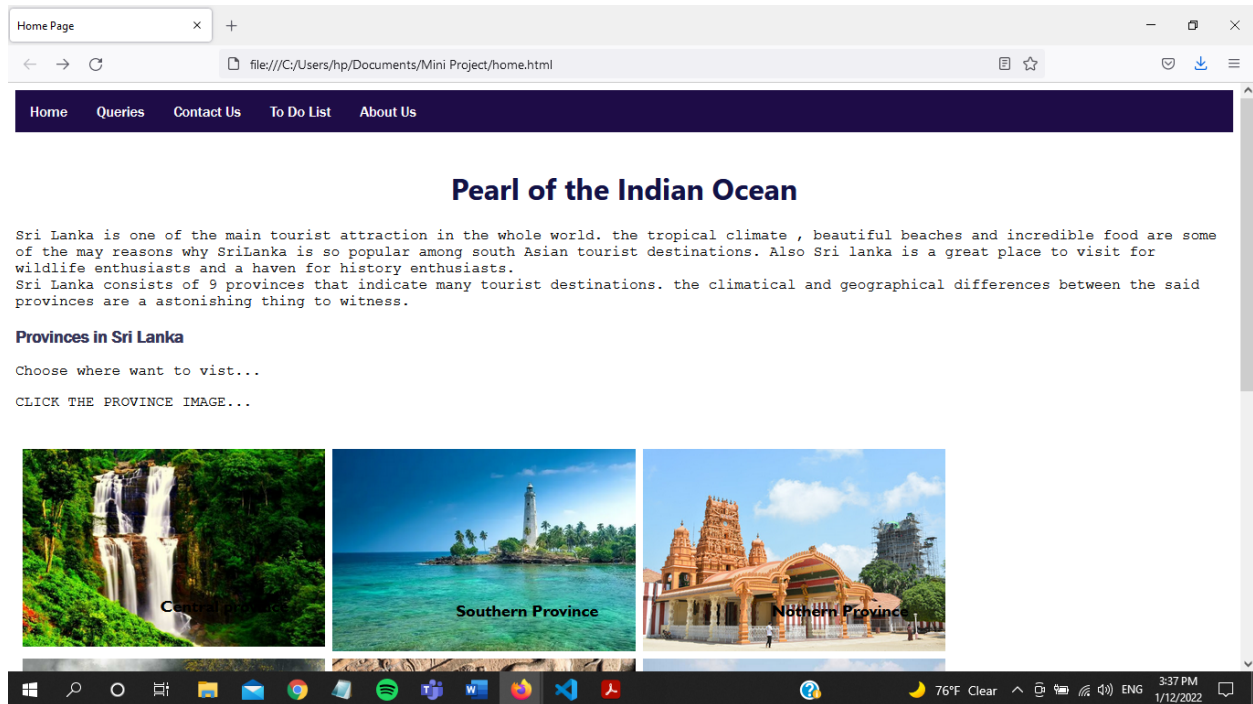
Home Page ×
+
file:///C:/Users/hp/Documents/Mini Project/home.html

Home Queries Contact Us To Do List About Us

Pearl of the Indian Ocean

Sri Lanka is one of the main tourist attraction in the whole world. the tropical climate , beautiful beaches and incredible food are some of the may reasons why SriLanka is so popular among south Asian tourist destinations. Also Sri lanka is a great place to visit for wildlife enthusiasts and a haven for history enthusiasts.
Sri Lanka consists of 9 provinces that indicate many tourist destinations. the climatical and geographical differences between the said provinces are a astonishing thing to witness.

Provinces in Sri Lanka

Choose where want to vist...

CLICK THE PROVINCE IMAGE...

Central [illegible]

Southern Province

Nothern Province

76°F Clear ENG 3:37 PM 1/12/2022